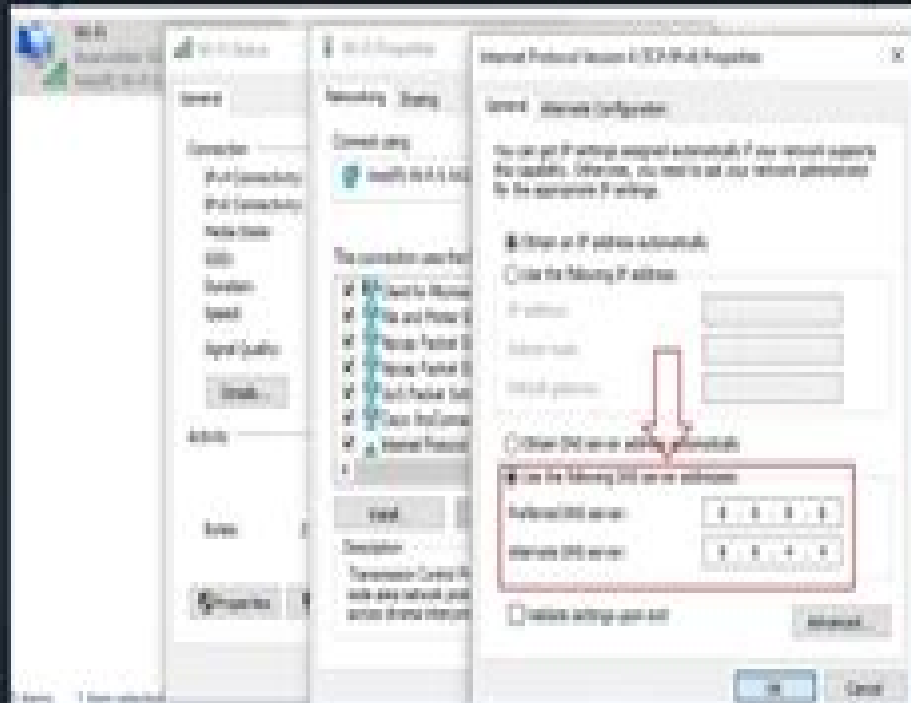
Wi-Fi

Wi-Fi Status

General

Connection

IPv4 Connectivity:

IPv6 Connectivity:

Media State:

SSID:

Duration:

Speed:

Signal Quality:

Details...

Activity

Bytes:

Properties

Wi-Fi Properties

Networking Sharing

Connect using:

Intel(R) Wi-Fi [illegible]

This connection uses the following items:

Install...

Description

Transmission Control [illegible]

Internet Protocol Version 4 (TCP/IPv4) Properties

General Alternate Configuration

You can get IP settings assigned automatically if your network supports this capability. Otherwise, you need to ask your network administrator for the appropriate IP settings.

Obtain an IP address automatically

Use the following IP address:

IP address:

Subnet mask:

Default gateway:

Obtain DNS server address automatically

Use the following DNS server addresses:

Preferred DNS server: 8 . 8 . 8 . 8

Alternate DNS server: 8 . 8 . 4 . 4

Validate settings upon exit

Advanced...

OK Cancel

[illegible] items 1 item selected